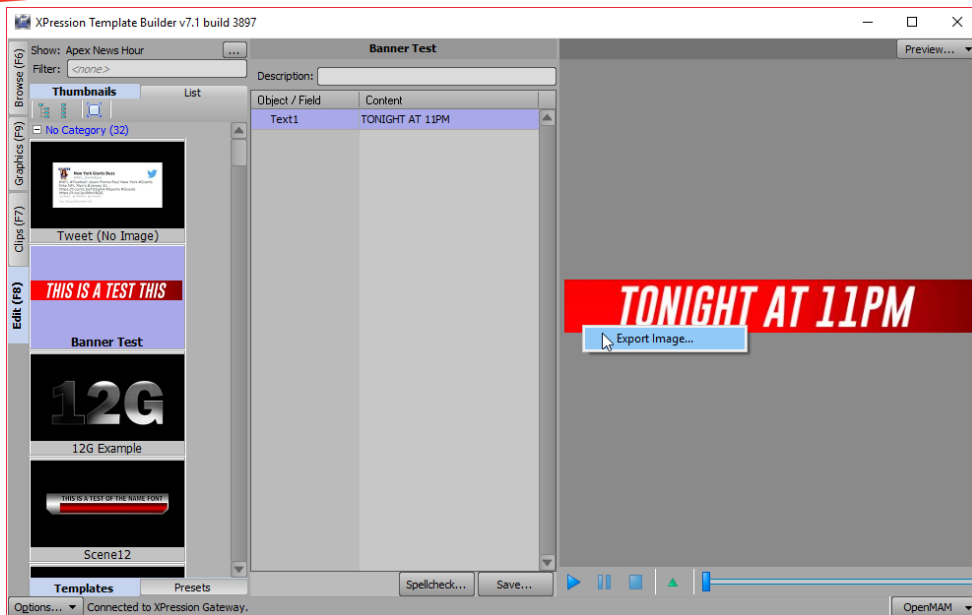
XPression Template Builder v7.1 build 3897

Browse (F6)
Graphics (F9)
Clips (F7)
Edit (F8)

Show: Apex News Hour ...
Filter: <none>
Thumbnails List
No Category (32)

New York Giants Buzz
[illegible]

Tweet (No Image)

THIS IS A TEST THIS
Banner Test

12G
12G Example

THIS IS A TEST OF THE NAME FONT
Scene12

Templates Presets

Banner Test
Description:

| Object / Field | Content |
|---|---|
| Text1 | TONIGHT AT 11PM |

Spellcheck... Save...

Preview...

TONIGHT AT 11PM
Export Image...

Options... Connected to XPression Gateway. OpenMAM